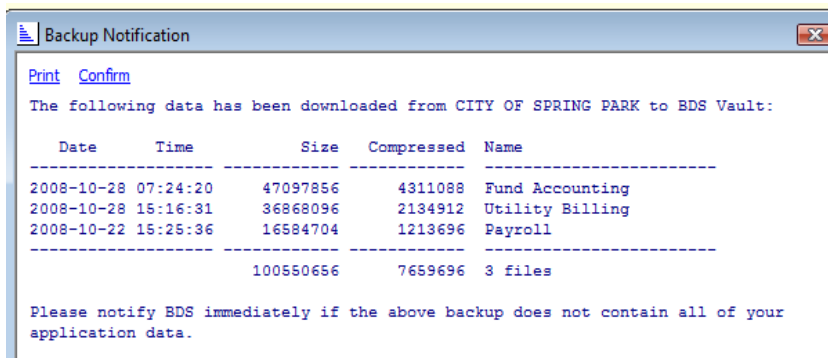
Backup Notification

Print Confirm

The following data has been downloaded from CITY OF SPRING PARK to BDS Vault:

| Date | Time | Size | Compressed | Name |
|---|---|---|---|---|
| 2008-10-28 | 07:24:20 | 47097856 | 4311088 | Fund Accounting |
| 2008-10-28 | 15:16:31 | 36868096 | 2134912 | Utility Billing |
| 2008-10-22 | 15:25:36 | 16584704 | 1213696 | Payroll |
| | | 100550656 | 7659696 | 3 files |

Please notify BDS immediately if the above backup does not contain all of your application data.